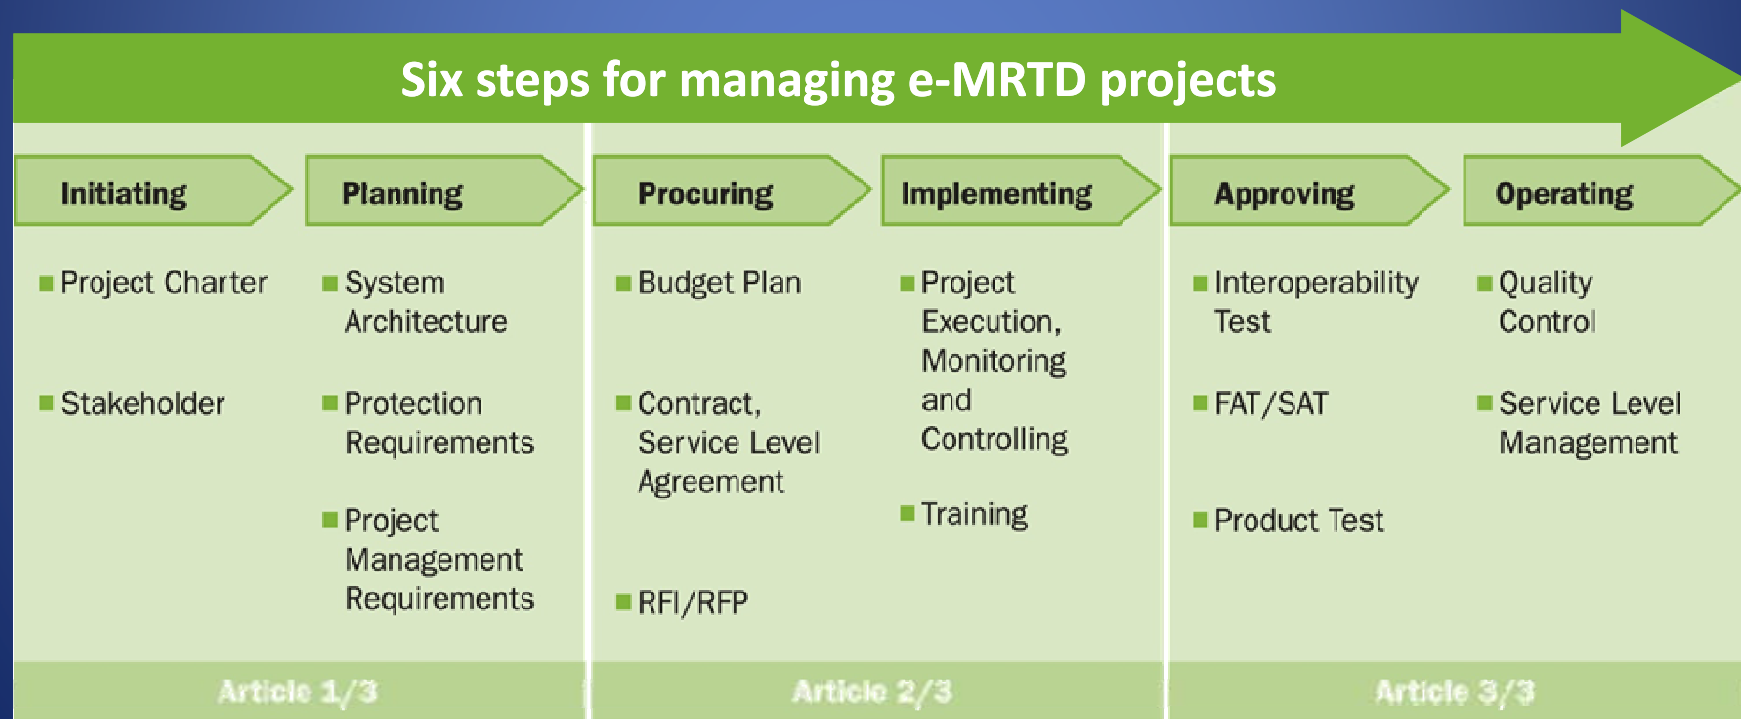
Six steps for managing e-MRTD projects

Initiating

Project Charter

Stakeholder

Planning

System Architecture

Protection Requirements

Project Management Requirements

Procuring

Budget Plan

Contract, Service Level Agreement

RFI/RFP

Implementing

Project Execution, Monitoring and Controlling

Training

Approving

Interoperability Test

FAT/SAT

Product Test

Operating

Quality Control

Service Level Management

Article 1/3

Article 2/3

Article 3/3